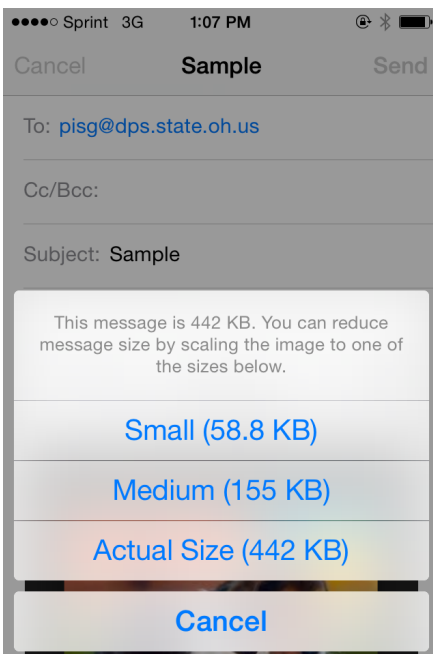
●●●●○ Sprint 3G 1:07 PM

Cancel Sample Send

To: pisg@dps.state.oh.us

Cc/Bcc:

Subject: Sample

This message is 442 KB. You can reduce message size by scaling the image to one of the sizes below.

Small (58.8 KB)

Medium (155 KB)

Actual Size (442 KB)

Cancel